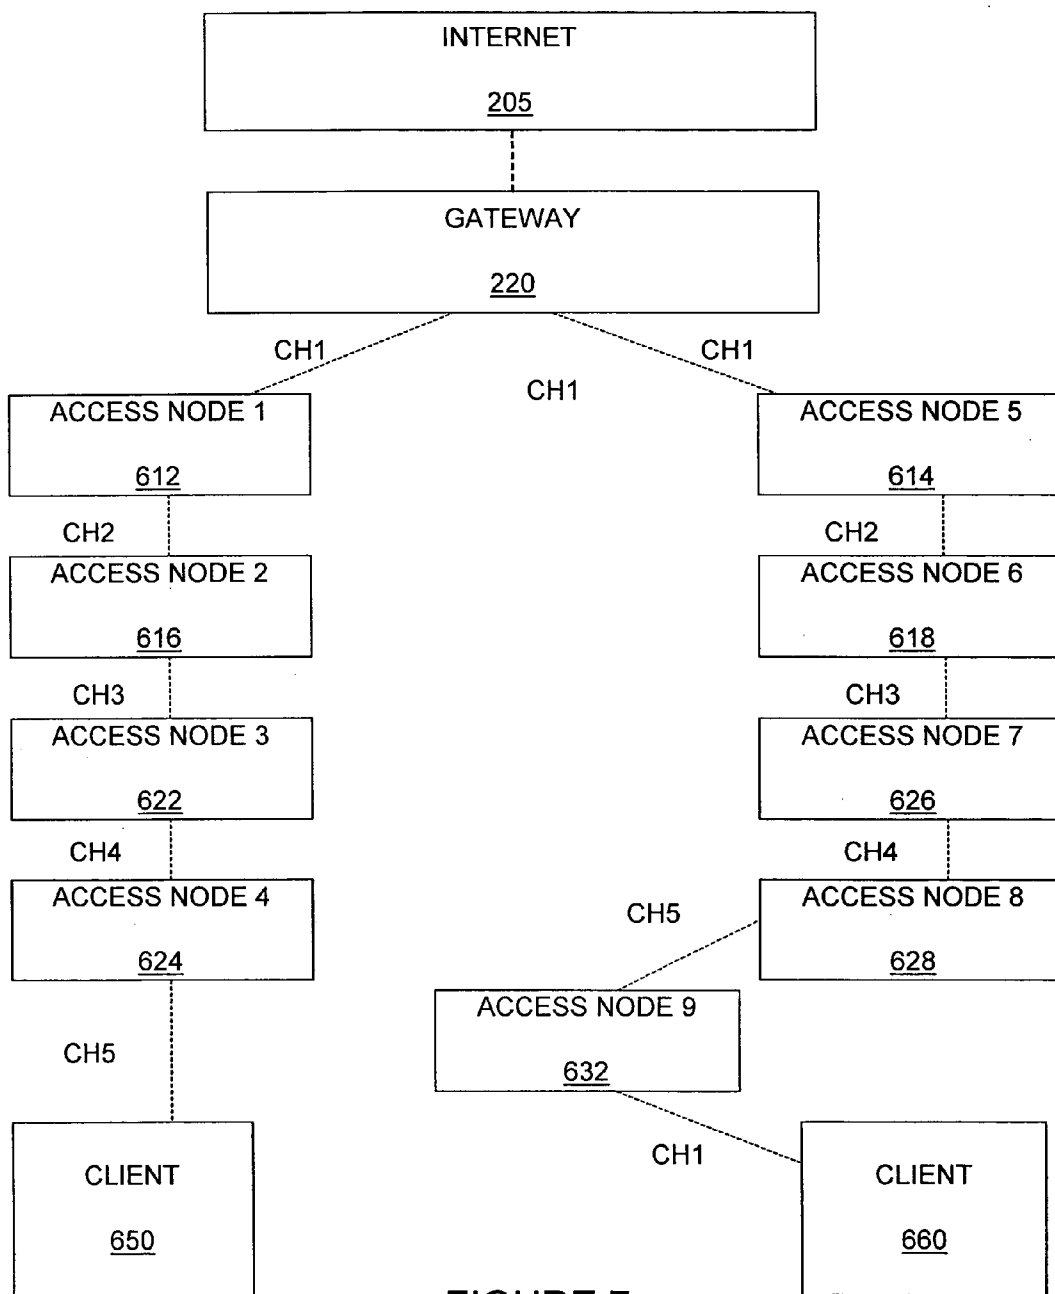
INTERNET

205

GATEWAY

220

CH1

CH1

CH1

ACCESS NODE 1

612

CH2

ACCESS NODE 2

616

CH3

ACCESS NODE 3

622

CH4

ACCESS NODE 4

624

CH5

CLIENT

650

ACCESS NODE 5

614

CH2

ACCESS NODE 6

618

CH3

ACCESS NODE 7

626

CH4

ACCESS NODE 8

628

CH5

ACCESS NODE 9

632

CH1

CLIENT

660

FIGURE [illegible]